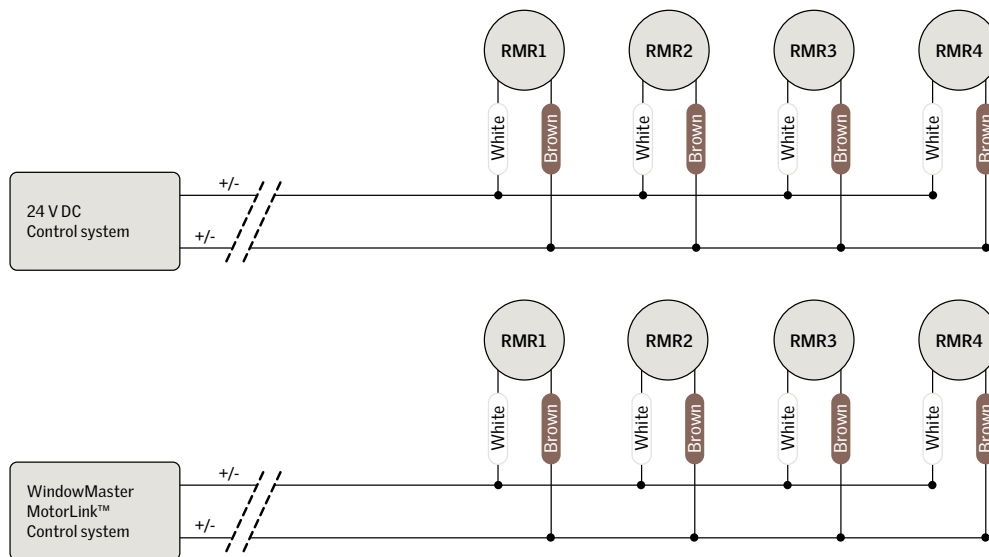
RMR1
RMR2
RMR3
RMR4
White
Brown
White
Brown
White
Brown
White
Brown
24 V DC
Control system
+/-
+/-

RMR1
RMR2
RMR3
RMR4
White
Brown
White
Brown
White
Brown
White
Brown
WindowMaster
MotorLink™
Control system
+/-
+/-